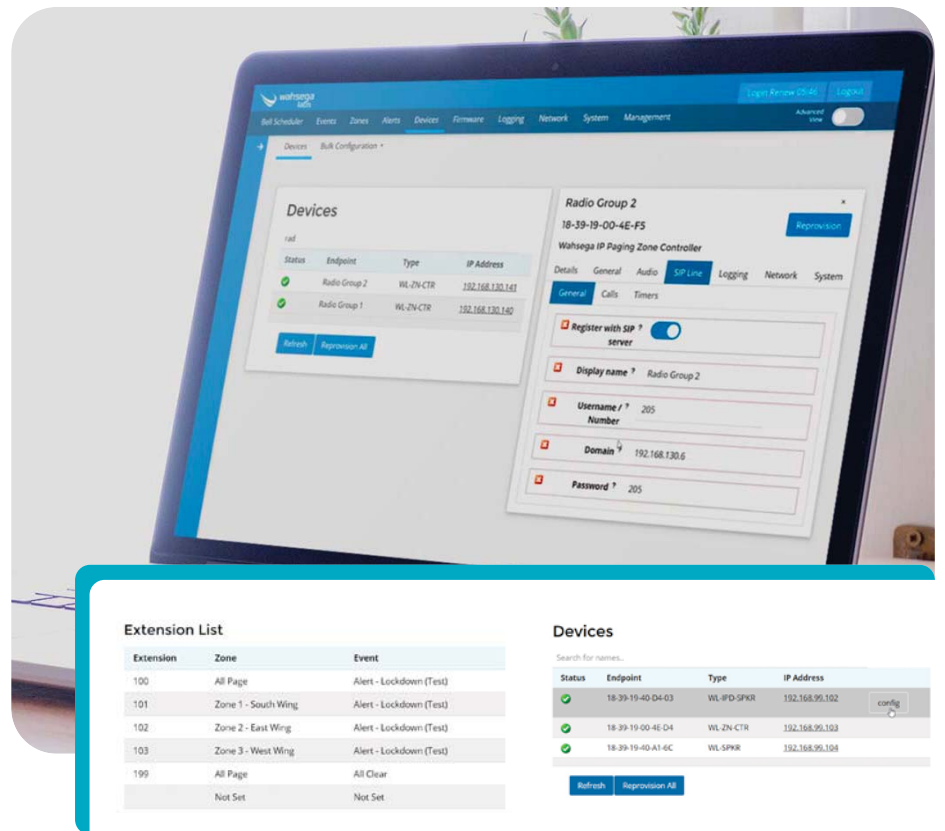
wahsega labs

Login Renew 05:46 Logout

Bell Scheduler Events Zones Alerts Devices Firmware Logging Network System Management

Advanced View

Devices Bulk Configuration

Devices

rad

| Status | Endpoint | Type | IP Address |
|---|---|---|---|
| | Radio Group 2 | WL-ZN-CTR | 192.168.130.141 |
| | Radio Group 1 | WL-ZN-CTR | 192.168.130.140 |

Refresh Reprovision All

Radio Group 2

18-39-19-00-4E-F5

Reprovision

Wahsega IP Paging Zone Controller

Details General Audio SIP Line Logging Network System

General Calls Timers

Register with SIP server

Display name ? Radio Group 2

Username / Number ? 205

Domain ? 192.168.130.6

Password ? 205

Extension List

| Extension | Zone | Event |
|---|---|---|
| 100 | All Page | Alert - Lockdown (Test) |
| 101 | Zone 1 - South Wing | Alert - Lockdown (Test) |
| 102 | Zone 2 - East Wing | Alert - Lockdown (Test) |
| 103 | Zone 3 - West Wing | Alert - Lockdown (Test) |
| 199 | All Page | All Clear |
| | Not Set | Not Set |

Devices

Search for names...

| Status | Endpoint | Type | IP Address | |
|---|---|---|---|---|
| | 18-39-19-40-D4-03 | WL-IPD-SPKR | 192.168.99.102 | config |
| | 18-39-19-00-4E-D4 | WL-ZN-CTR | 192.168.99.103 | |
| | 18-39-19-40-A1-6C | WL-SPKR | 192.168.99.104 | |

Refresh Reprovision All